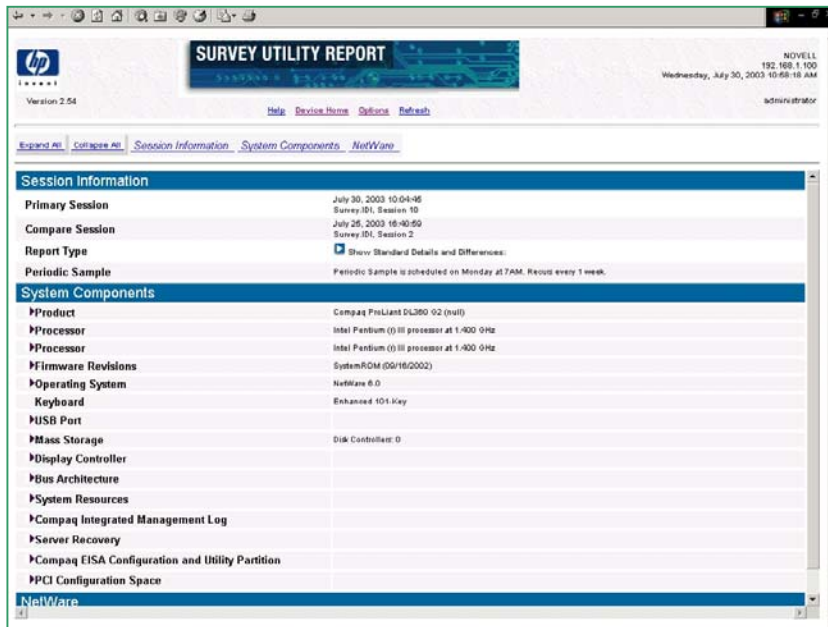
hp
invent
Version 2.54

SURVEY UTILITY REPORT

Help Device Home Options Refresh

NOVELL
192.168.1.100
Wednesday, July 30, 2003 10:58:18 AM

administrator

Expand All Collapse All Session Information System Components NetWare

Session Information

| | |
|---|---|
| Primary Session | July 30, 2003 10:04:46 Survey.IDI, Session 10 |
| Compare Session | July 26, 2003 16:40:59 Survey.IDI, Session 2 |
| Report Type | Show Standard Details and Differences: |
| Periodic Sample | Periodic Sample is scheduled on Monday at 7AM. Recurs every 1 week. |

System Components

| | |
|---|---|
| ▸Product | Compaq ProLiant DL360 G2 (null) |
| ▸Processor | Intel Pentium (r) III processor at 1.400 GHz |
| ▸Processor | Intel Pentium (r) III processor at 1.400 GHz |
| ▸Firmware Revisions | SystemROM (09/16/2002) |
| ▸Operating System | NetWare 6.0 |
| Keyboard | Enhanced 101-Key |
| ▸USB Port | |
| ▸Mass Storage | Disk Controllers: 0 |
| ▸Display Controller | |
| ▸Bus Architecture | |
| ▸System Resources | |
| ▸Compaq Integrated Management Log | |
| ▸Server Recovery | |
| ▸Compaq EISA Configuration and Utility Partition | |
| ▸PCI Configuration Space | |

NetWare